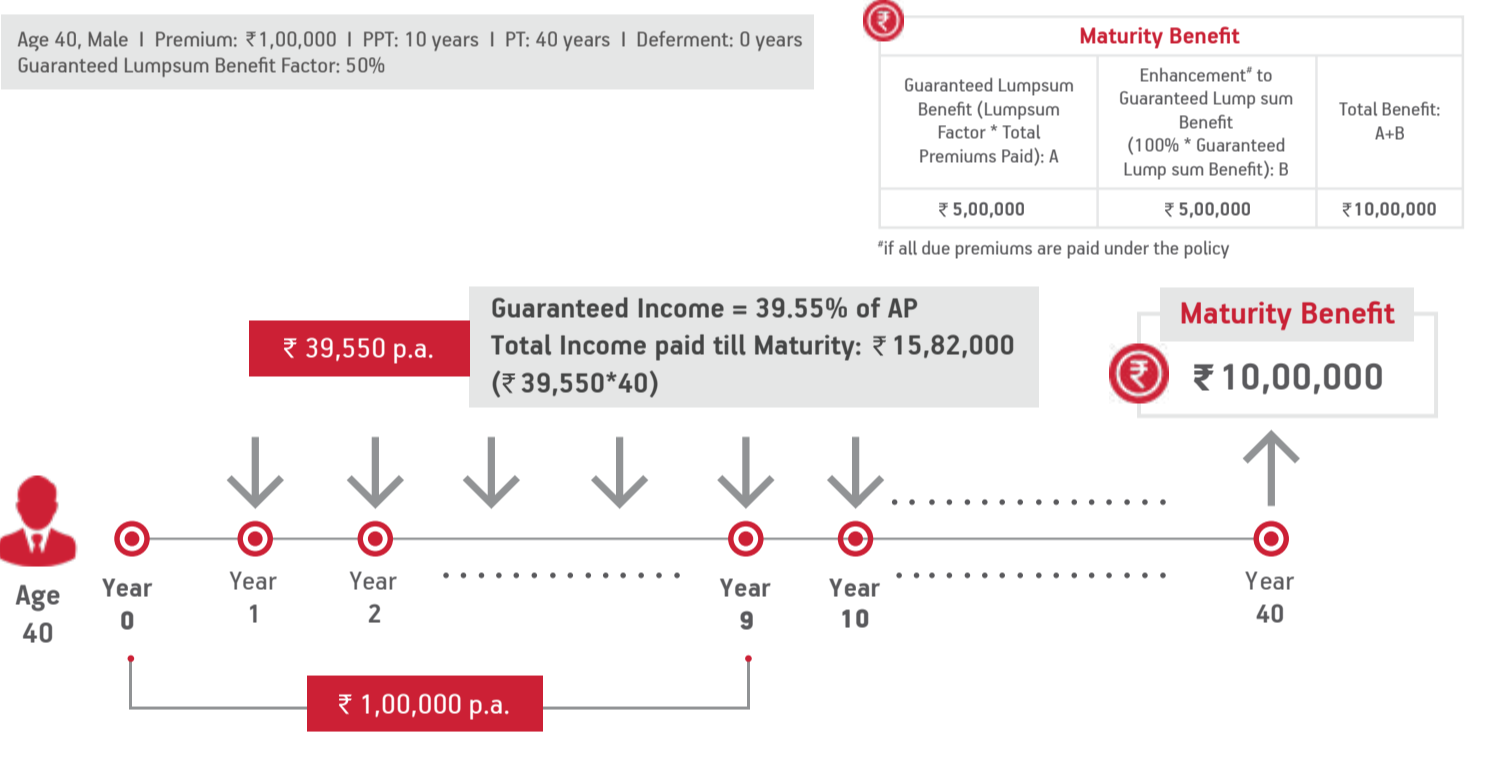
Age 40, Male I Premium: ₹1,00,000 I PPT: 10 years I PT: 40 years I Deferment: 0 years
Guaranteed Lumpsum Benefit Factor: 50%

Maturity Benefit

| Guaranteed Lumpsum Benefit (Lumpsum Factor * Total Premiums Paid): A | Enhancement# to Guaranteed Lump sum Benefit (100% * Guaranteed Lump sum Benefit): B | Total Benefit: A+B |
|---|---|---|
| ₹ 5,00,000 | ₹ 5,00,000 | ₹10,00,000 |

#if all due premiums are paid under the policy

₹ 39,550 p.a.

Guaranteed Income = 39.55% of AP
Total Income paid till Maturity: ₹ 15,82,000 (₹ 39,550*40)

Maturity Benefit
₹ 10,00,000

Age 40
Year 0
Year 1
Year 2
Year 9
Year 10
Year 40

₹ 1,00,000 p.a.